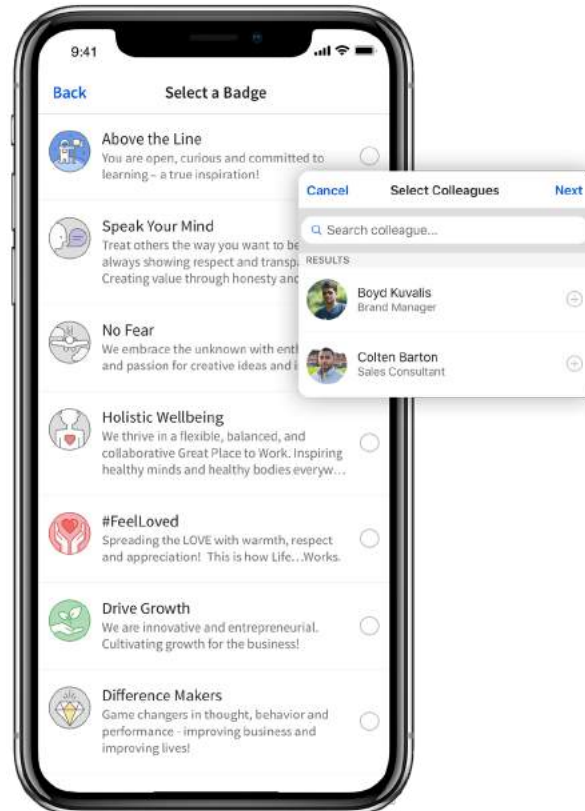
9:41

Back Select a Badge

Above the Line
You are open, curious and committed to learning – a true inspiration!

Speak Your Mind
Treat others the way you want to be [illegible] always showing respect and transp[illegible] Creating value through honesty and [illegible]

No Fear
We embrace the unknown with ent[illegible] and passion for creative ideas and i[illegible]

Holistic Wellbeing
We thrive in a flexible, balanced, and collaborative Great Place to Work. Inspiring healthy minds and healthy bodies everyw...

#FeelLoved
Spreading the LOVE with warmth, respect and appreciation! This is how Life…Works.

Drive Growth
We are innovative and entrepreneurial. Cultivating growth for the business!

Difference Makers
Game changers in thought, behavior and performance - improving business and improving lives!

Cancel Select Colleagues Next

Search colleague...

RESULTS

Boyd Kuvalis
Brand Manager

Colten Barton
Sales Consultant